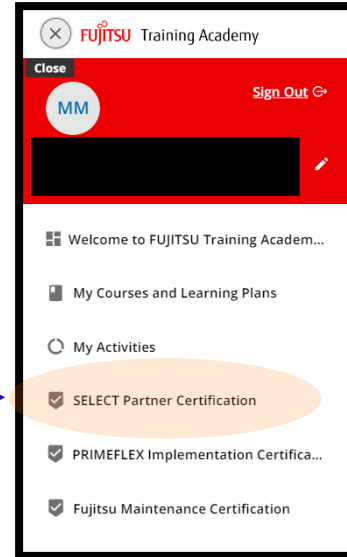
FUJITSU Training Academy

Close

MM

Sign Out

Welcome to FUJITSU Training Academ...

My Courses and Learning Plans

My Activities

SELECT Partner Certification

PRIMEFLEX Implementation Certifica...

Fujitsu Maintenance Certification